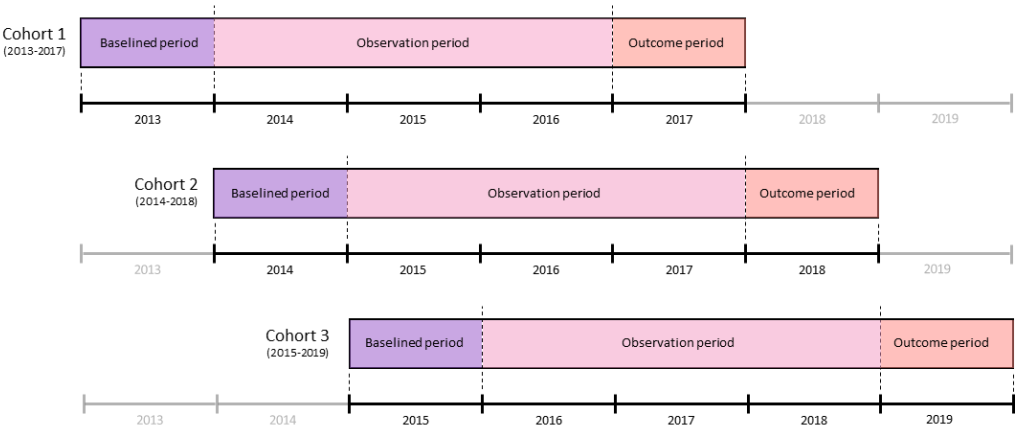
Cohort 1
(2013-2017)

Baselined period | Observation period | Outcome period

2013 2014 2015 2016 2017 2018 2019

Cohort 2
(2014-2018)

Baselined period | Observation period | Outcome period

2013 2014 2015 2016 2017 2018 2019

Cohort 3
(2015-2019)

Baselined period | Observation period | Outcome period

2013 2014 2015 2016 2017 2018 2019